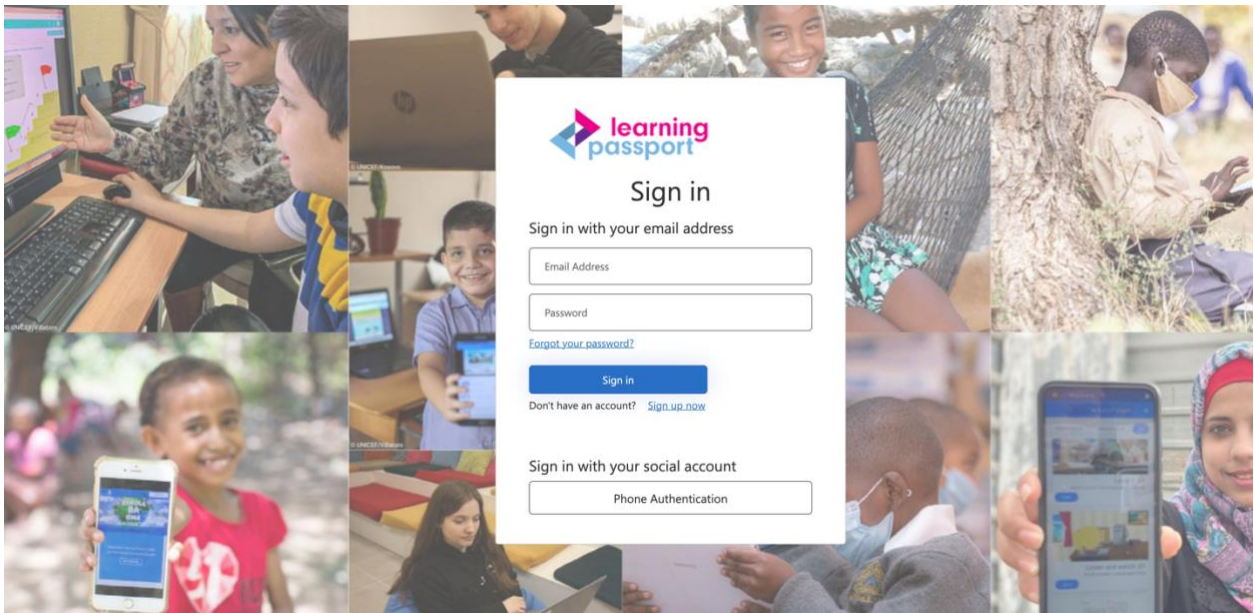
learning passport

Sign in

Sign in with your email address

Email Address

Password

Forgot your password?

Sign in

Don't have an account? Sign up now

Sign in with your social account

Phone Authentication

© UNICEF/Vilches

© UNICEF/Vilches

© UNICEF/Vilches